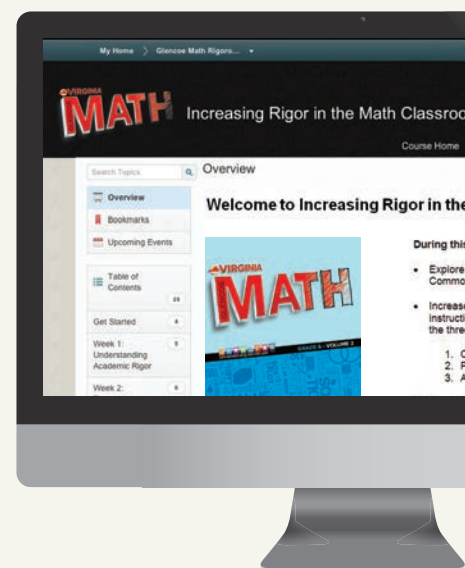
My Home 〉 Glencoe Math Rigors... ▾

VIRGINIA MATH Increasing Rigor in the Math Classroo

Course Home

Search Topics

Overview

Bookmarks

Upcoming Events

Table of Contents

25

Get Started 4

Week 1: Understanding Academic Rigor 5

Week 2: 6

Overview

Welcome to Increasing Rigor in the

VIRGINIA MATH

GRADE 6 · VOLUME 2

During this

• Explore Commo

• Increas instructi the thre

1. C
2. F
3. A